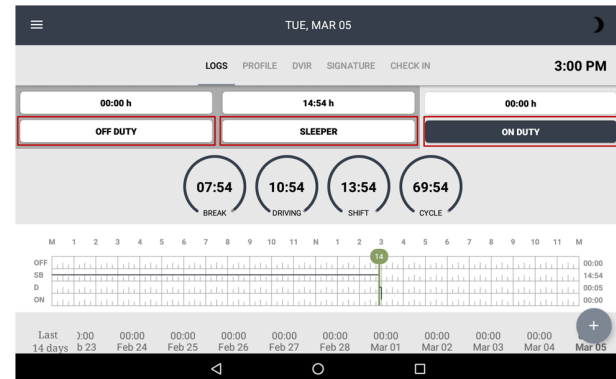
TUE, MAR 05

LOGS PROFILE DVIR SIGNATURE CHECK IN

3:00 PM

00:00 h
OFF DUTY

14:54 h
SLEEPER

00:00 h
ON DUTY

07:54 BREAK
10:54 DRIVING
13:54 SHIFT
69:54 CYCLE

M 1 2 3 4 5 6 7 8 9 10 11 N 1 2 3 4 5 6 7 8 9 10 11 M

14

OFF 00:00
SB 14:54
D 00:05
ON 00:00

| Last 14 days | ):00 b 23 | 00:00 Feb 24 | 00:00 Feb 25 | 00:00 Feb 26 | 00:00 Feb 27 | 00:00 Feb 28 | 00:00 Mar 01 | 00:00 Mar 02 | 00:00 Mar 03 | 00:00 Mar 04 | Mar 05 |
|---|---|---|---|---|---|---|---|---|---|---|---|

+